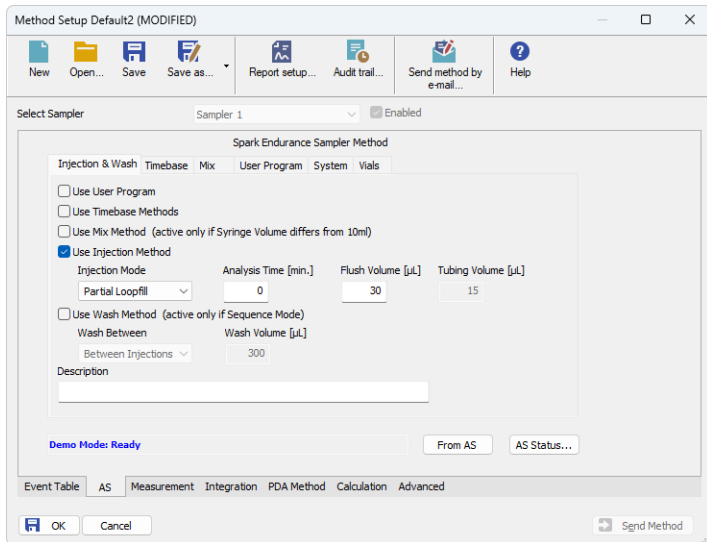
Method Setup Default2 (MODIFIED)

New
Open...
Save
Save as...
Report setup...
Audit trail...
Send method by e-mail...
Help

Select Sampler
Sampler 1
Enabled

Spark Endurance Sampler Method

Injection & Wash
Timebase
Mix
User Program
System
Vials

Use User Program
Use Timebase Methods
Use Mix Method (active only if Syringe Volume differs from 10ml)
Use Injection Method

| Injection Mode | Analysis Time [min.] | Flush Volume [µL] | Tubing Volume [µL] |
|---|---|---|---|
| Partial Loopfill | 0 | 30 | 15 |

Use Wash Method (active only if Sequence Mode)

| Wash Between | Wash Volume [µL] |
|---|---|
| Between Injections | 300 |

Description

Demo Mode: Ready
From AS
AS Status...

Event Table
AS
Measurement
Integration
PDA Method
Calculation
Advanced

OK
Cancel
Send Method